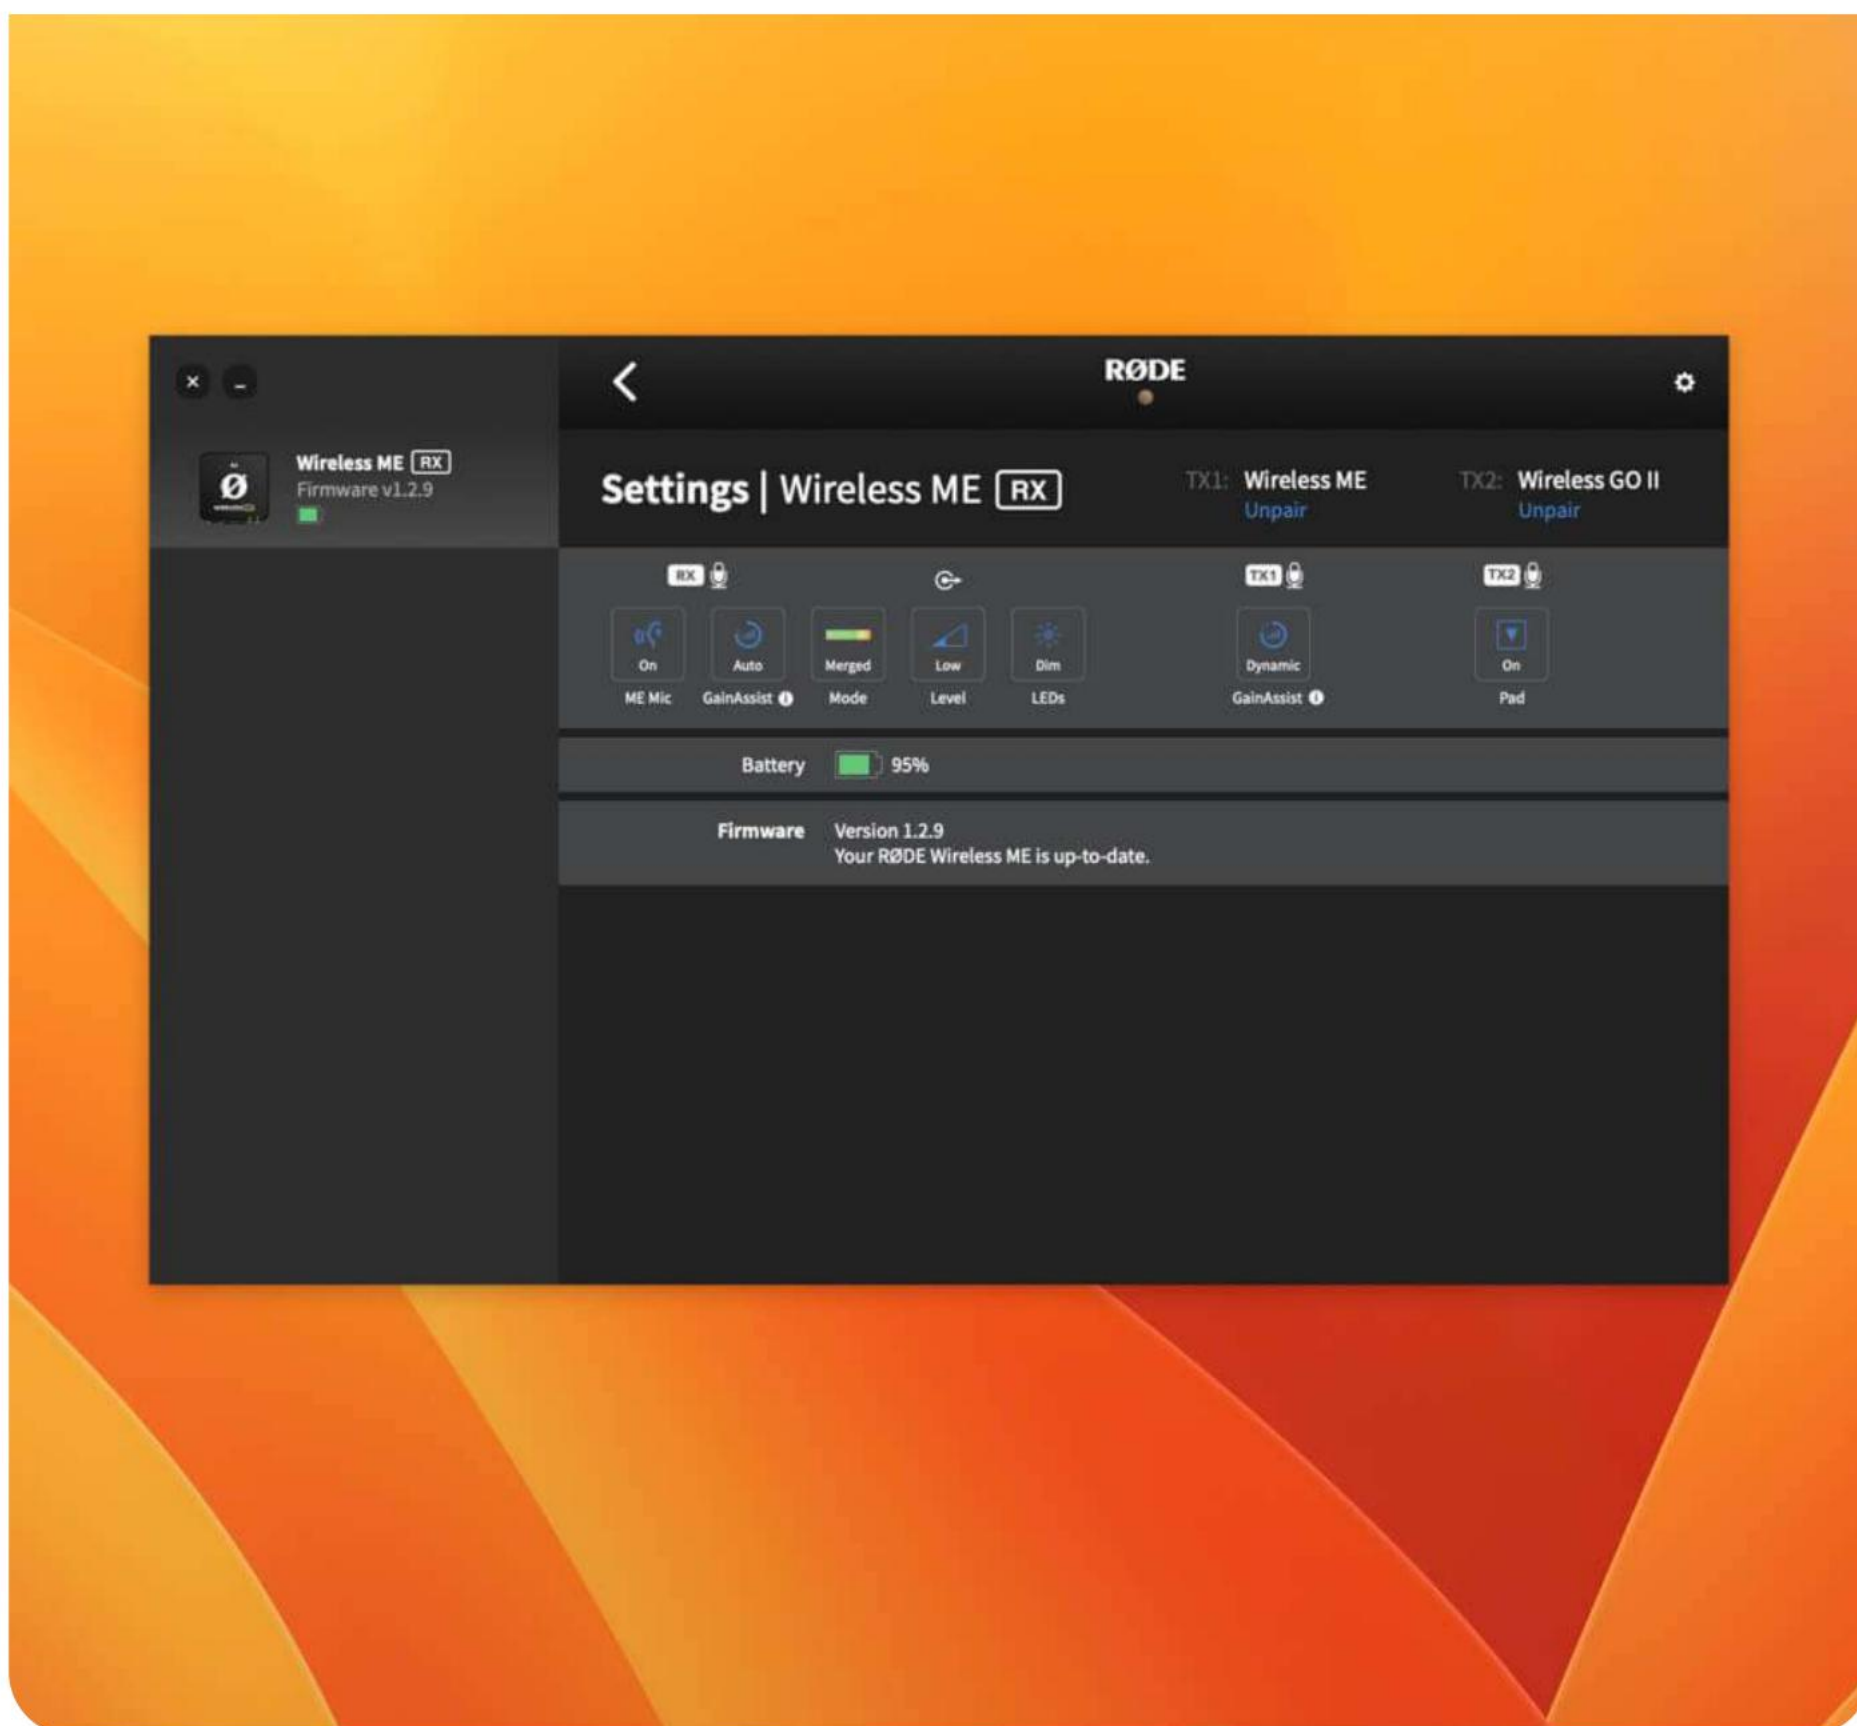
×
–

Wireless ME RX
Firmware v1.2.9

<
RØDE

Settings | Wireless ME RX

TX1: Wireless ME
Unpair

TX2: Wireless GO II
Unpair

RX

TX1

TX2

On
ME Mic

Auto
GainAssist

Merged
Mode

Low
Level

Dim
LEDs

Dynamic
GainAssist

On
Pad

Battery 95%

Firmware Version 1.2.9
Your RØDE Wireless ME is up-to-date.